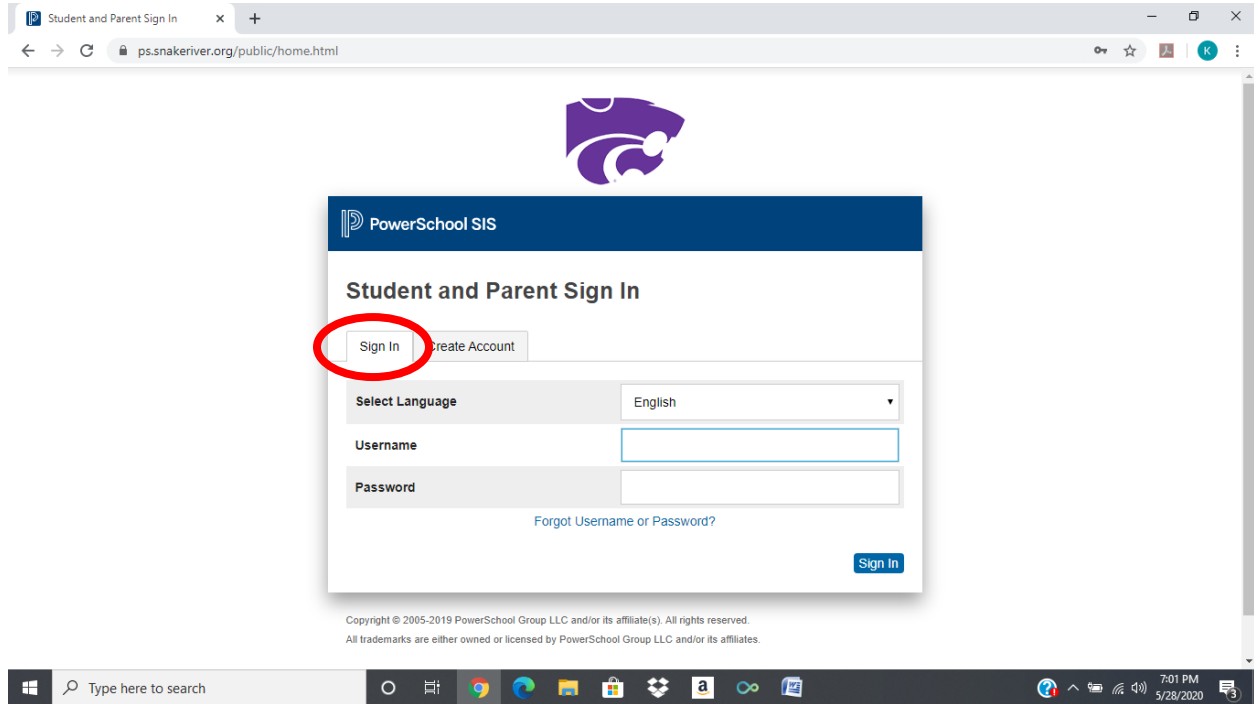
Student and Parent Sign In ×

ps.snakeriver.org/public/home.html

K

PowerSchool SIS

Student and Parent Sign In

Sign In | Create Account

| Select Language | English |
|---|---|
| Username | |
| Password | |

Forgot Username or Password?

Sign In

Copyright © 2005-2019 PowerSchool Group LLC and/or its affiliate(s). All rights reserved.
All trademarks are either owned or licensed by PowerSchool Group LLC and/or its affiliates.

Type here to search

7:01 PM
5/28/2020

3